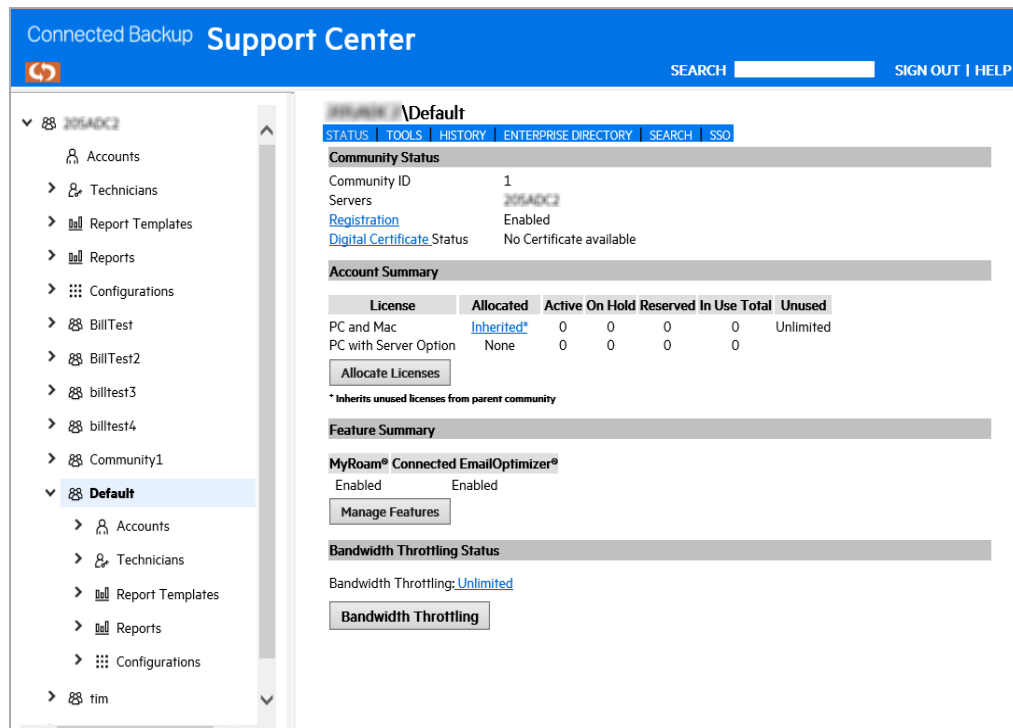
Connected Backup Support Center

SEARCH SIGN OUT | HELP

205ADC2
Accounts
Technicians
Report Templates
Reports
Configurations
BillTest
BillTest2
billtest3
billtest4
Community1
Default
Accounts
Technicians
Report Templates
Reports
Configurations
tim

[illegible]\Default

STATUS | TOOLS | HISTORY | ENTERPRISE DIRECTORY | SEARCH | SSO

Community Status

Community ID 1
Servers 205ADC2
Registration Enabled
Digital Certificate Status No Certificate available

Account Summary

| License | Allocated | Active | On Hold | Reserved | In Use Total | Unused |
|---|---|---|---|---|---|---|
| PC and Mac | Inherited* | 0 | 0 | 0 | 0 | Unlimited |
| PC with Server Option | None | 0 | 0 | 0 | 0 | |

Allocate Licenses

* Inherits unused licenses from parent community

Feature Summary

| MyRoam® | Connected EmailOptimizer® |
|---|---|
| Enabled | Enabled |

Manage Features

Bandwidth Throttling Status

Bandwidth Throttling: Unlimited

Bandwidth Throttling